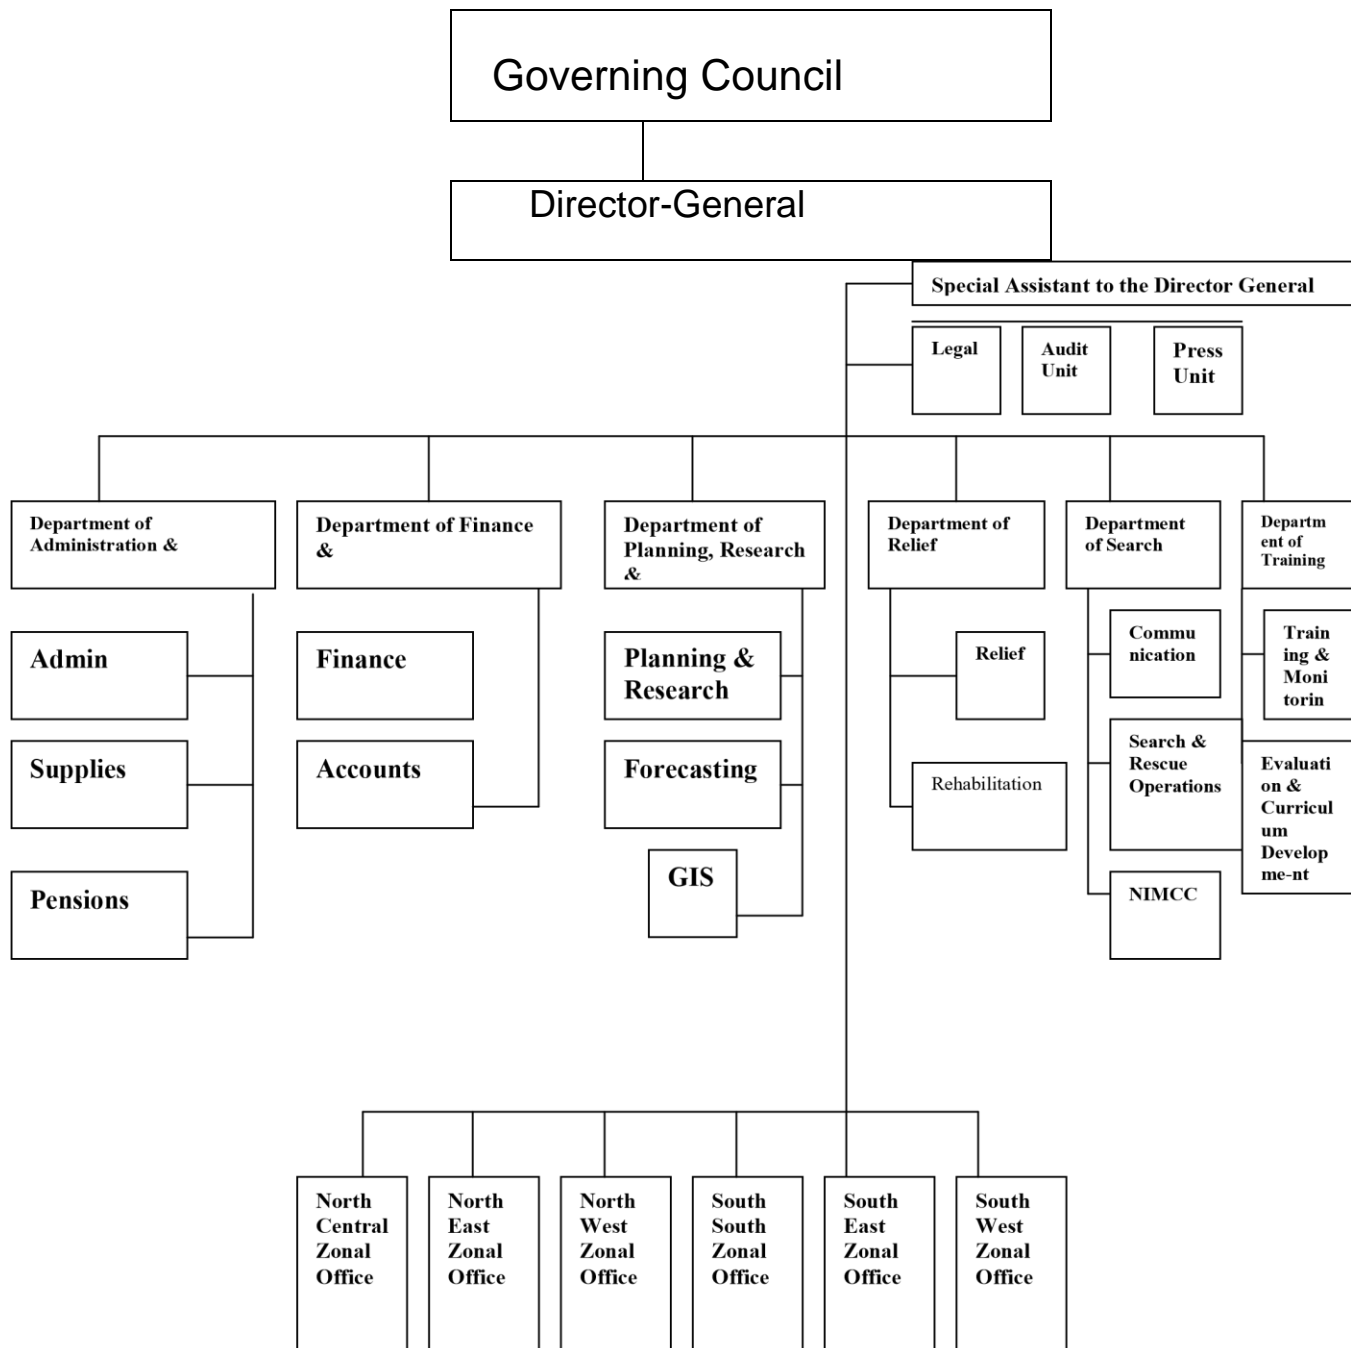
Governing Council

Director-General

Special Assistant to the Director General

Legal

Audit Unit

Press Unit

Department of Administration &

Admin

Supplies

Pensions

Department of Finance &

Finance

Accounts

Department of Planning, Research &

Planning & Research

Forecasting

GIS

Department of Relief

Relief

Rehabilitation

Department of Search

Communication

Search & Rescue Operations

NIMCC

Department of Training

Training & Monitorin

Evaluation & Curriculum Develop me-nt

North Central Zonal Office

North East Zonal Office

North West Zonal Office

South South Zonal Office

South East Zonal Office

South West Zonal Office